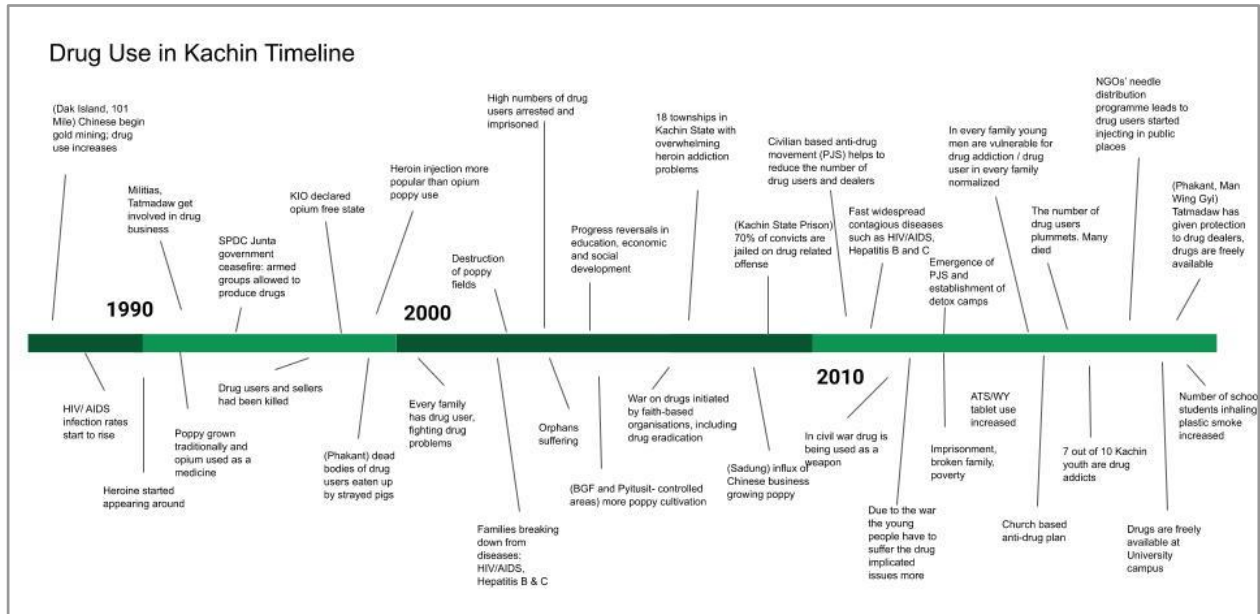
Drug Use in Kachin Timeline

(Dak Island, 101 Mile) Chinese begin gold mining; drug use increases

Militias, Tatmadaw get involved in drug business

SPDC Junta government ceasefire: armed groups allowed to produce drugs

KIO declared opium free state

Heroin injection more popular than opium poppy use

Destruction of poppy fields

High numbers of drug users arrested and imprisoned

Progress reversals in education, economic and social development

18 townships in Kachin State with overwhelming heroin addiction problems

(Kachin State Prison) 70% of convicts are jailed on drug related offense

Civilian based anti-drug movement (PJS) helps to reduce the number of drug users and dealers

Fast widespread contagious diseases such as HIV/AIDS, Hepatitis B and C

Emergence of PJS and establishment of detox camps

In every family young men are vulnerable for drug addiction / drug user in every family normalized

The number of drug users plummets. Many died

NGOs' needle distribution programme leads to drug users started injecting in public places

(Phakant, Man Wing Gyi) Tatmadaw has given protection to drug dealers, drugs are freely available

1990

2000

2010

HIV/ AIDS infection rates start to rise

Heroine started appearing around

Poppy grown traditionally and opium used as a medicine

Drug users and sellers had been killed

(Phakant) dead bodies of drug users eaten up by strayed pigs

Every family has drug user, fighting drug problems

Families breaking down from diseases: HIV/AIDS, Hepatitis B & C

Orphans suffering

(BGF and Pyitusit- controlled areas) more poppy cultivation

War on drugs initiated by faith-based organisations, including drug eradication

(Sadung) influx of Chinese business growing poppy

In civil war drug is being used as a weapon

Due to the war the young people have to suffer the drug implicated issues more

Imprisonment, broken family, poverty

ATS/WY tablet use increased

Church based anti-drug plan

7 out of 10 Kachin youth are drug addicts

Drugs are freely available at University campus

Number of school students inhaling plastic smoke increased